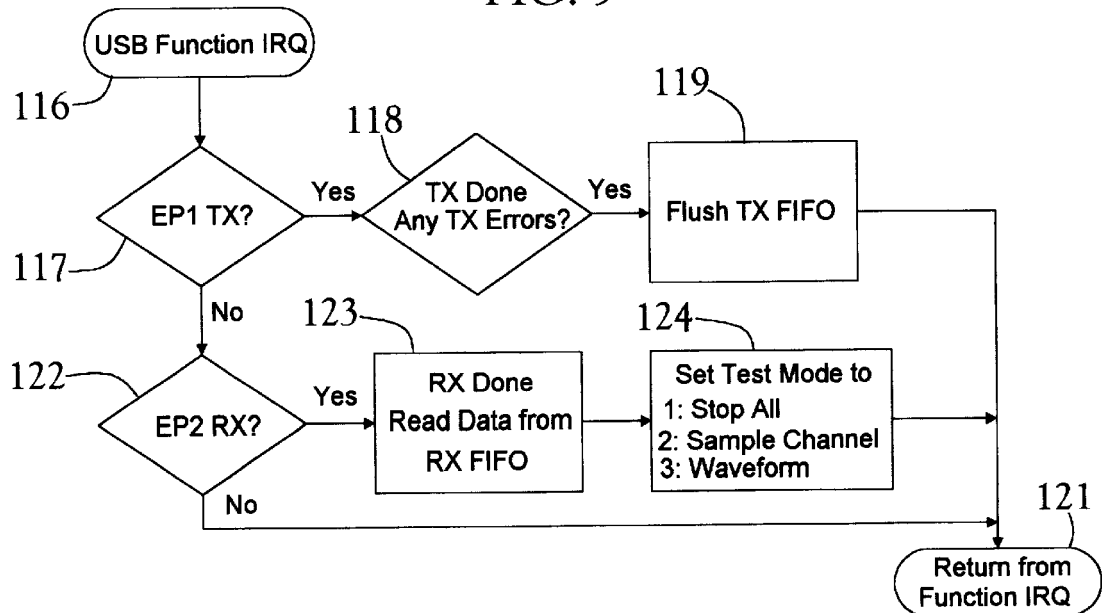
USB Function IRQ

116

EP1 TX?

117

Yes

118

TX Done Any TX Errors?

Yes

119

Flush TX FIFO

No

122

EP2 RX?

Yes

123

RX Done Read Data from RX FIFO

124

Set Test Mode to
1: Stop All
2: Sample Channel
3: Waveform

No

121

Return from Function IRQ